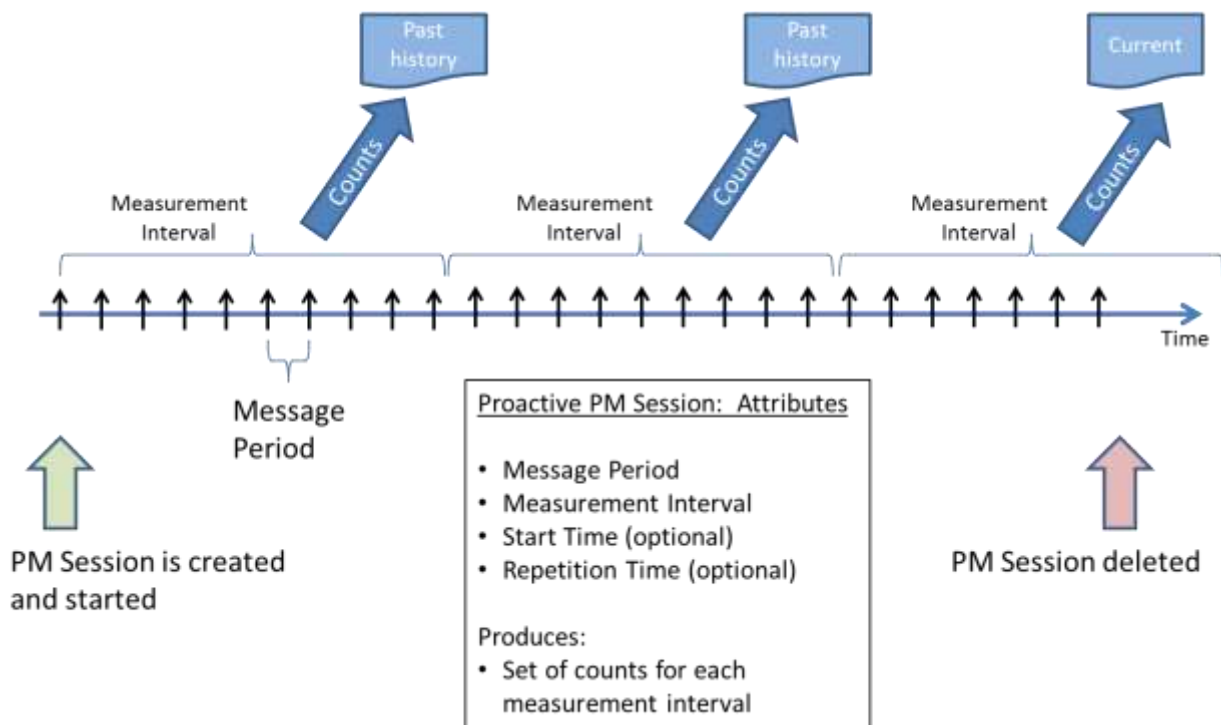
Past history

Past history

Current

Counts

Counts

Counts

Measurement Interval

Measurement Interval

Measurement Interval

Time

Message Period

Proactive PM Session: Attributes

• Message Period
• Measurement Interval
• Start Time (optional)
• Repetition Time (optional)

Produces:
• Set of counts for each measurement interval

PM Session is created and started

PM Session deleted